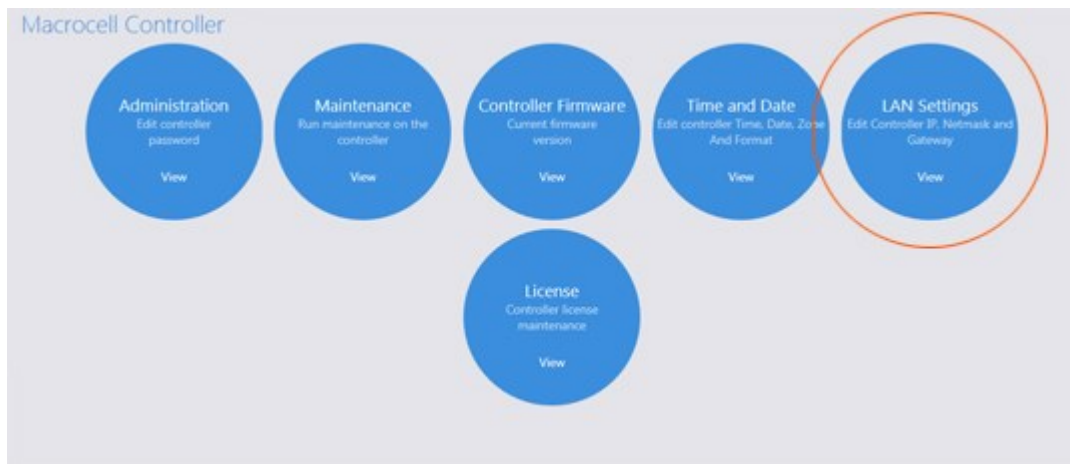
Macrocell Controller

Administration
Edit controller password
View

Maintenance
Run maintenance on the controller
View

Controller Firmware
Current firmware version
View

Time and Date
Edit controller Time, Date, Zone And Format
View

LAN Settings
Edit Controller IP, Netmask and Gateway
View

License
Controller license maintenance
View